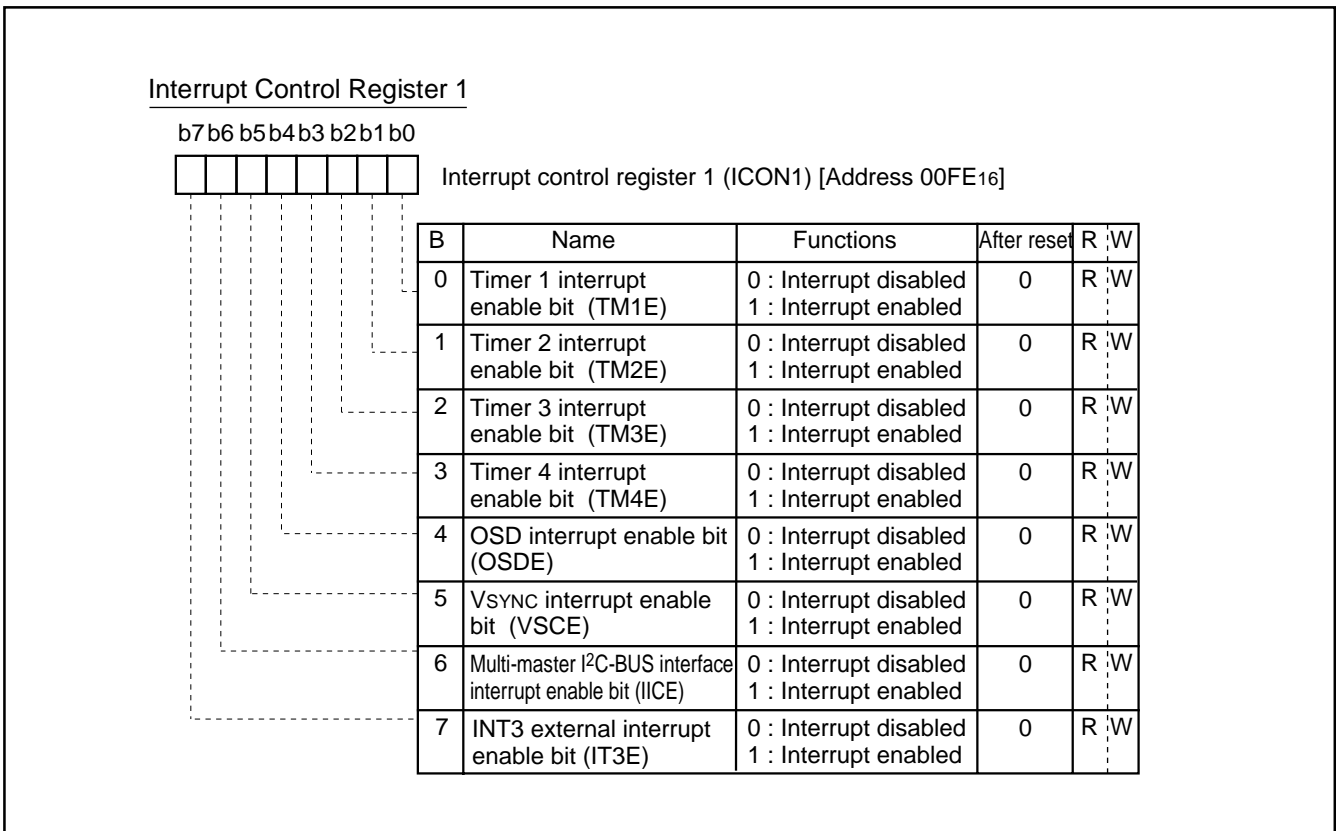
Interrupt Control Register 1

b7 b6 b5 b4 b3 b2 b1 b0

Interrupt control register 1 (ICON1) [Address 00FE$_{16}$]

| B | Name | Functions | After reset | R | W |
|---|---|---|---|---|---|
| 0 | Timer 1 interrupt enable bit (TM1E) | 0 : Interrupt disabled 1 : Interrupt enabled | 0 | R | W |
| 1 | Timer 2 interrupt enable bit (TM2E) | 0 : Interrupt disabled 1 : Interrupt enabled | 0 | R | W |
| 2 | Timer 3 interrupt enable bit (TM3E) | 0 : Interrupt disabled 1 : Interrupt enabled | 0 | R | W |
| 3 | Timer 4 interrupt enable bit (TM4E) | 0 : Interrupt disabled 1 : Interrupt enabled | 0 | R | W |
| 4 | OSD interrupt enable bit (OSDE) | 0 : Interrupt disabled 1 : Interrupt enabled | 0 | R | W |
| 5 | VSYNC interrupt enable bit (VSCE) | 0 : Interrupt disabled 1 : Interrupt enabled | 0 | R | W |
| 6 | Multi-master I$^2$C-BUS interface interrupt enable bit (IICE) | 0 : Interrupt disabled 1 : Interrupt enabled | 0 | R | W |
| 7 | INT3 external interrupt enable bit (IT3E) | 0 : Interrupt disabled 1 : Interrupt enabled | 0 | R | W |